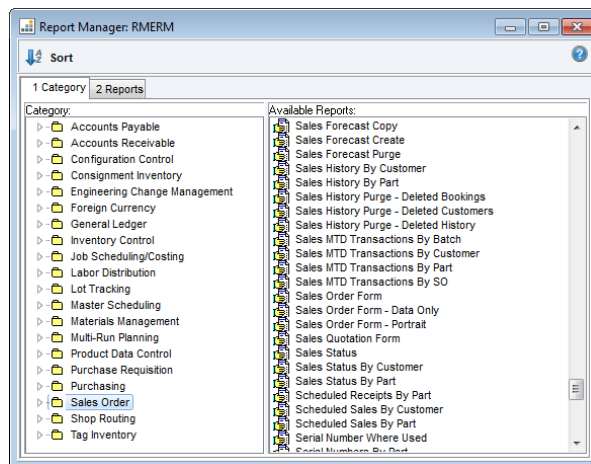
Report Manager: RMERM

Sort

1 Category | 2 Reports

Category:

Accounts Payable
Accounts Receivable
Configuration Control
Consignment Inventory
Engineering Change Management
Foreign Currency
General Ledger
Inventory Control
Job Scheduling/Costing
Labor Distribution
Lot Tracking
Master Scheduling
Materials Management
Multi-Run Planning
Product Data Control
Purchase Requisition
Purchasing
Sales Order
Shop Routing
Tag Inventory

Available Reports:

Sales Forecast Copy
Sales Forecast Create
Sales Forecast Purge
Sales History By Customer
Sales History By Part
Sales History Purge - Deleted Bookings
Sales History Purge - Deleted Customers
Sales History Purge - Deleted History
Sales MTD Transactions By Batch
Sales MTD Transactions By Customer
Sales MTD Transactions By Part
Sales MTD Transactions By SO
Sales Order Form
Sales Order Form - Data Only
Sales Order Form - Portrait
Sales Quotation Form
Sales Status
Sales Status By Customer
Sales Status By Part
Scheduled Receipts By Part
Scheduled Sales By Customer
Scheduled Sales By Part
Serial Number Where Used
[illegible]